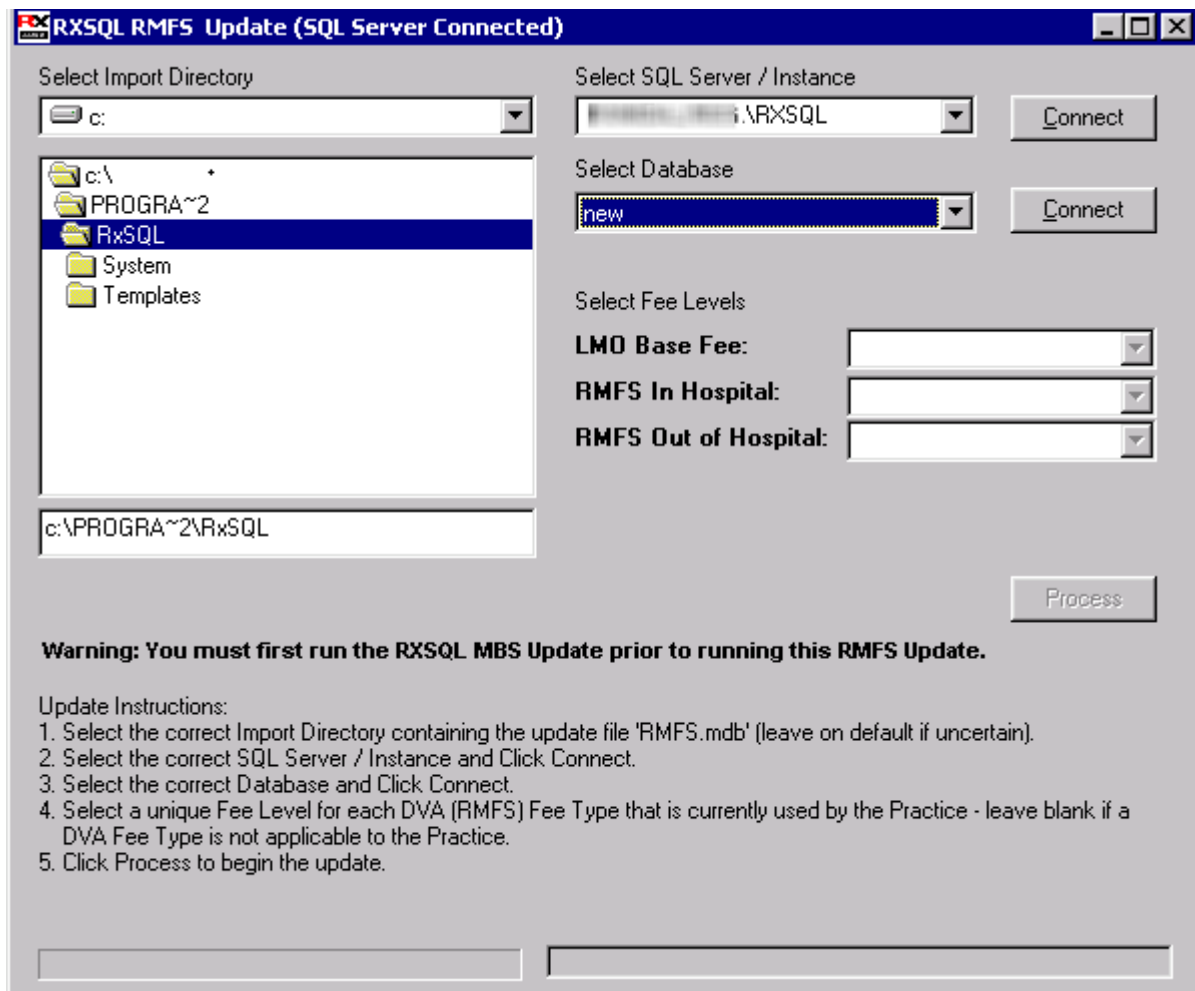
RXSQL RMFS Update (SQL Server Connected)

Select Import Directory

c:

c:\
PROGRA~2
RxSQL
System
Templates

c:\PROGRA~2\RxSQL

Select SQL Server / Instance

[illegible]\RXSQL

Connect

Select Database

new

Connect

Select Fee Levels

LMO Base Fee:

RMFS In Hospital:

RMFS Out of Hospital:

Process

Warning: You must first run the RXSQL MBS Update prior to running this RMFS Update.

Update Instructions:
1. Select the correct Import Directory containing the update file 'RMFS.mdb' (leave on default if uncertain).
2. Select the correct SQL Server / Instance and Click Connect.
3. Select the correct Database and Click Connect.
4. Select a unique Fee Level for each DVA (RMFS) Fee Type that is currently used by the Practice - leave blank if a DVA Fee Type is not applicable to the Practice.
5. Click Process to begin the update.